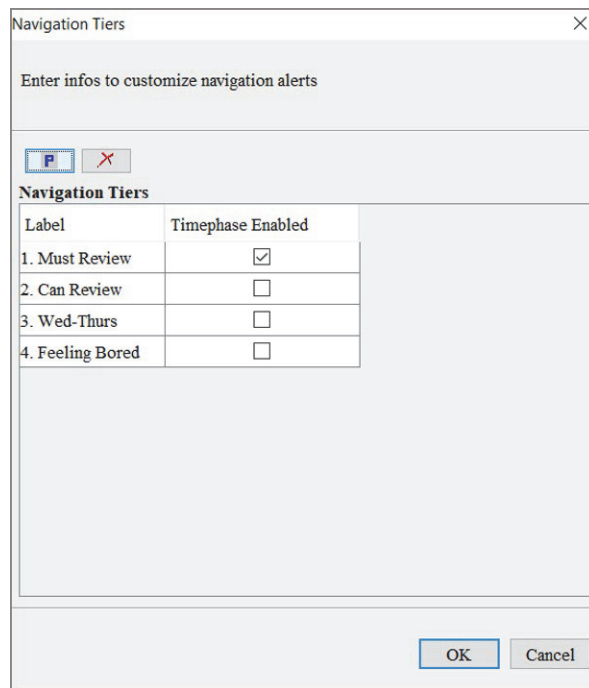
Navigation Tiers

Enter infos to customize navigation alerts

P

Navigation Tiers

| Label | Timephase Enabled |
|---|---|
| 1. Must Review | ☑ |
| 2. Can Review | ☐ |
| 3. Wed-Thurs | ☐ |
| 4. Feeling Bored | ☐ |

OK Cancel